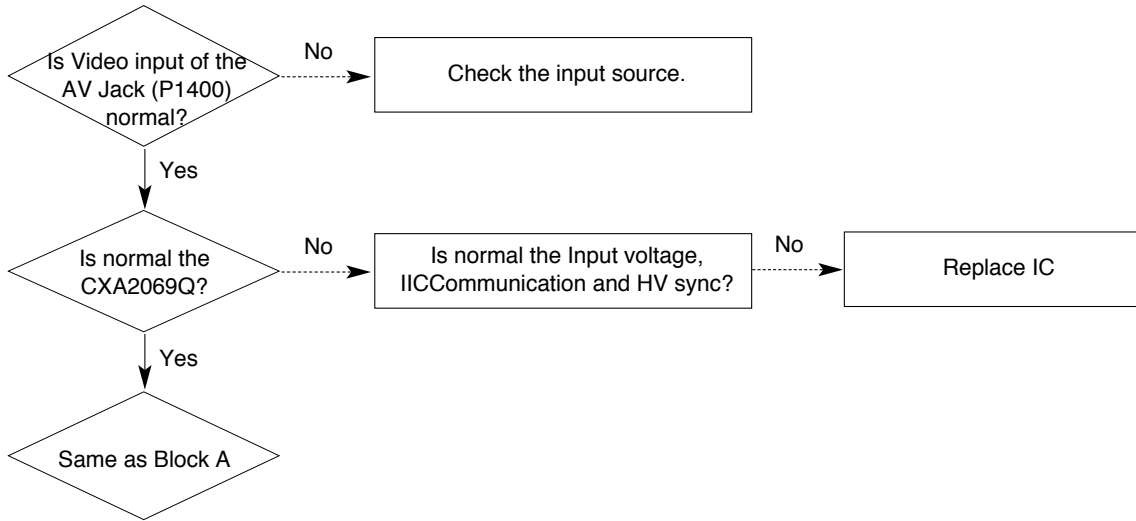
Is Video input of the AV Jack (P1400) normal?

No

Check the input source.

Yes

Is normal the CXA2069Q?

No

Is normal the Input voltage, IICCommunication and HV sync?

No

Replace IC

Yes

Same as Block A